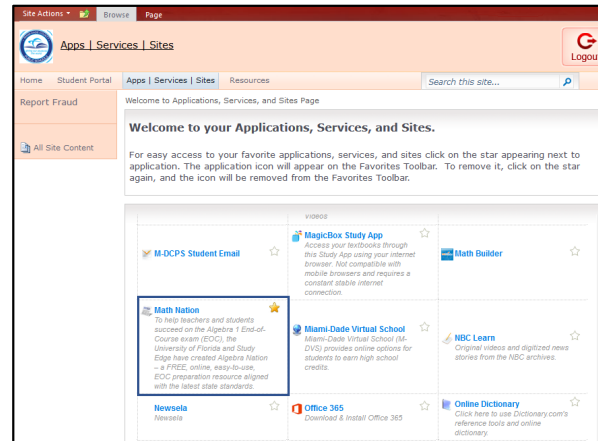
Site Actions Browse Page

Apps | Services | Sites

Logou

Home Student Portal Apps | Services | Sites Resources Search this site...

Report Fraud

All Site Content

Welcome to Applications, Services, and Sites Page

Welcome to your Applications, Services, and Sites.

For easy access to your favorite applications, services, and sites click on the star appearing next to application. The application icon will appear on the Favorites Toolbar. To remove it, click on the star again, and the icon will be removed from the Favorites Toolbar.

videos

M-DCPS Student Email

MagicBox Study App
Access your textbooks through this Study App using your internet browser. Not compatible with mobile browsers and requires a constant stable internet connection.

Math Builder

Math Nation
To help teachers and students succeed on the Algebra 1 End-of-Course exam (EOC), the University of Florida and Study Edge have created Algebra Nation – a FREE, online, easy-to-use, EOC preparation resource aligned with the latest state standards.

Miami-Dade Virtual School
Miami-Dade Virtual School (M-DVS) provides online options for students to earn high school credits.

NBC Learn
Original videos and digitized news stories from the NBC archives.

Newsela
Newsela

Office 365
Download & Install Office 365

Online Dictionary
Click here to use Dictionary.com's reference tools and online dictionary.